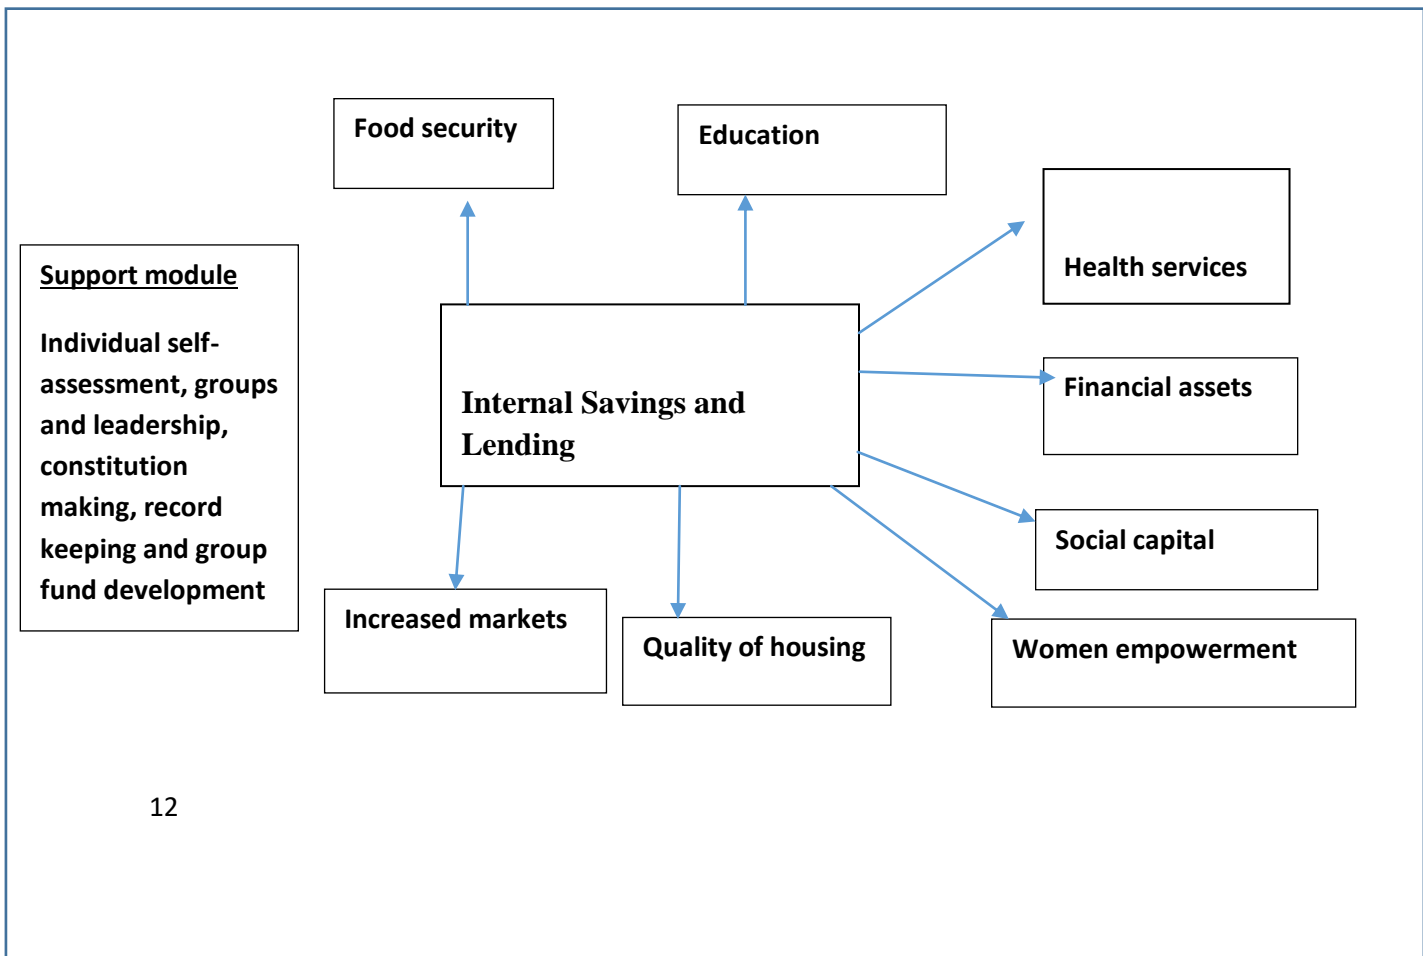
Food security

Education

Support module

Individual self-assessment, groups and leadership, constitution making, record keeping and group fund development

Health services

Internal Savings and Lending

Financial assets

Social capital

Increased markets

Quality of housing

Women empowerment

12